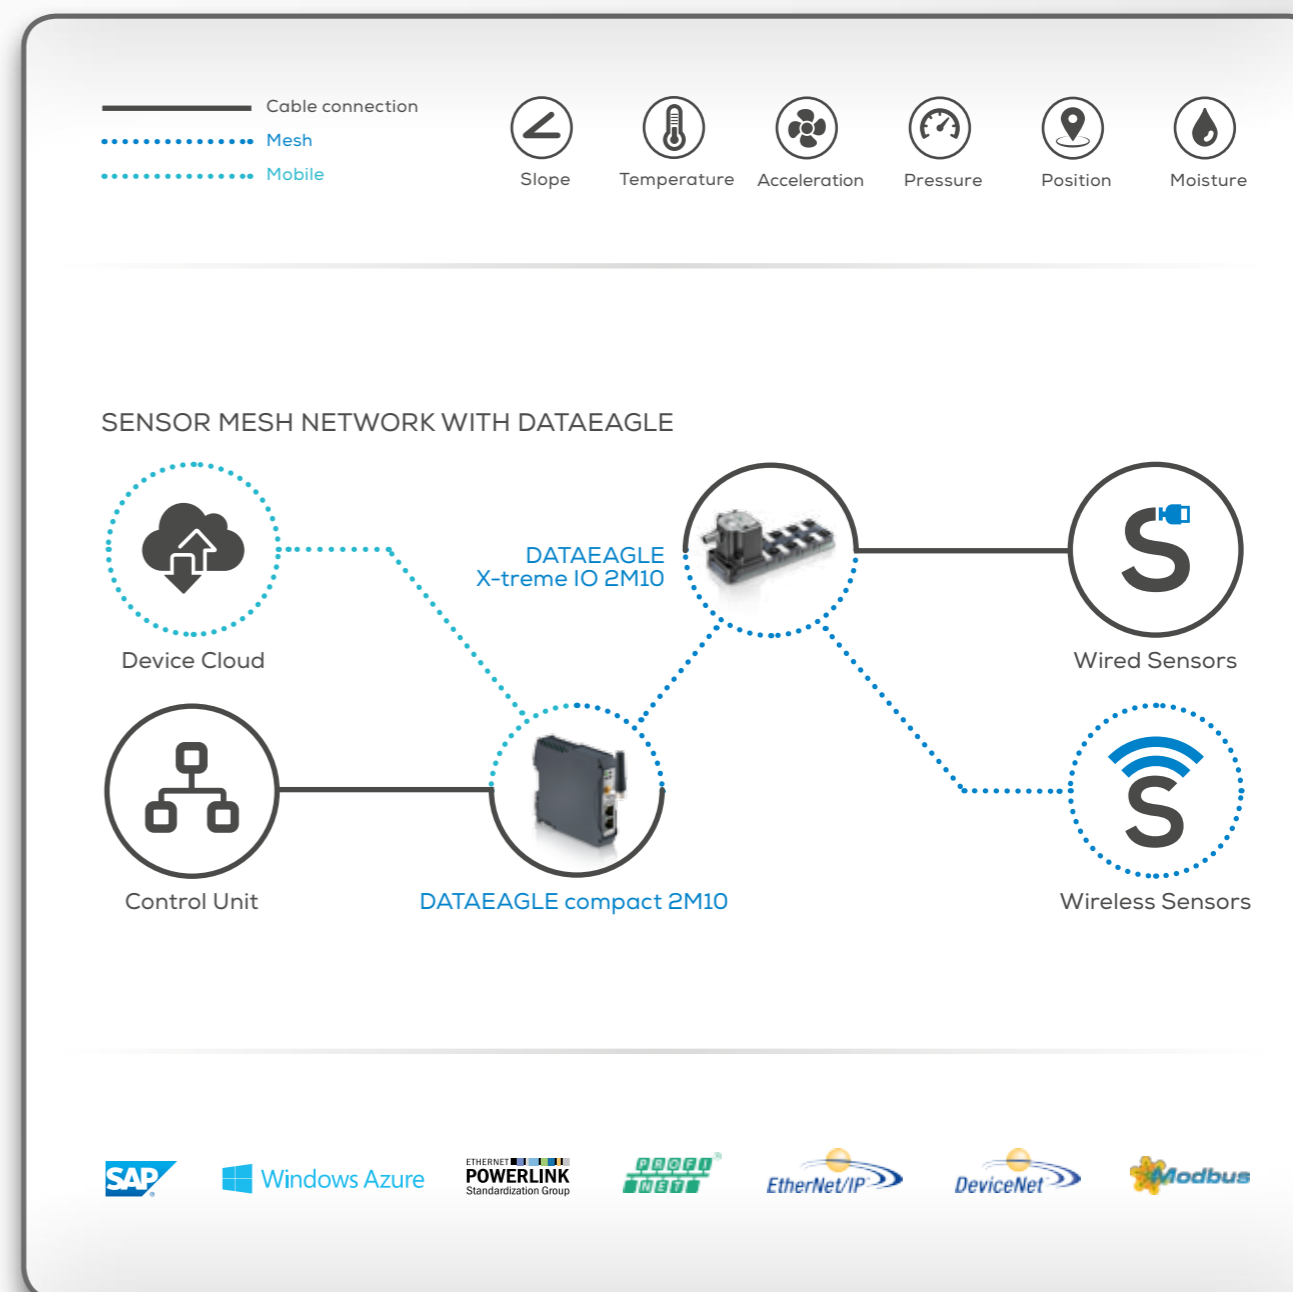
Cable connection
Mesh
Mobile

Slope
Temperature
Acceleration
Pressure
Position
Moisture

SENSOR MESH NETWORK WITH DATAEAGLE

Device Cloud

DATAEAGLE
X-treme IO 2M10

S
Wired Sensors

Control Unit

DATAEAGLE compact 2M10

S
Wireless Sensors

SAP
Windows Azure
ETHERNET POWERLINK Standardization Group
PROFI NET
EtherNet/IP
DeviceNet
Modbus